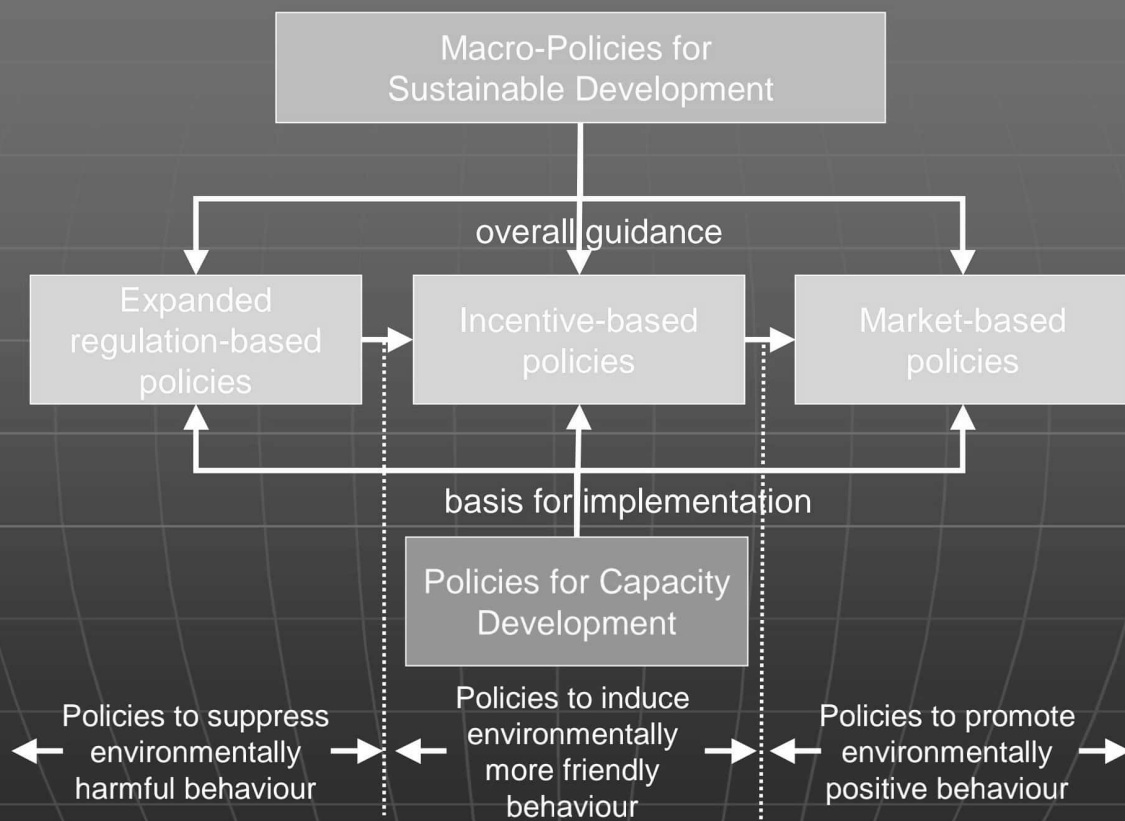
Macro-Policies for Sustainable Development

overall guidance

Expanded regulation-based policies

Incentive-based policies

Market-based policies

basis for implementation

Policies for Capacity Development

Policies to suppress environmentally harmful behaviour

Policies to induce environmentally more friendly behaviour

Policies to promote environmentally positive behaviour